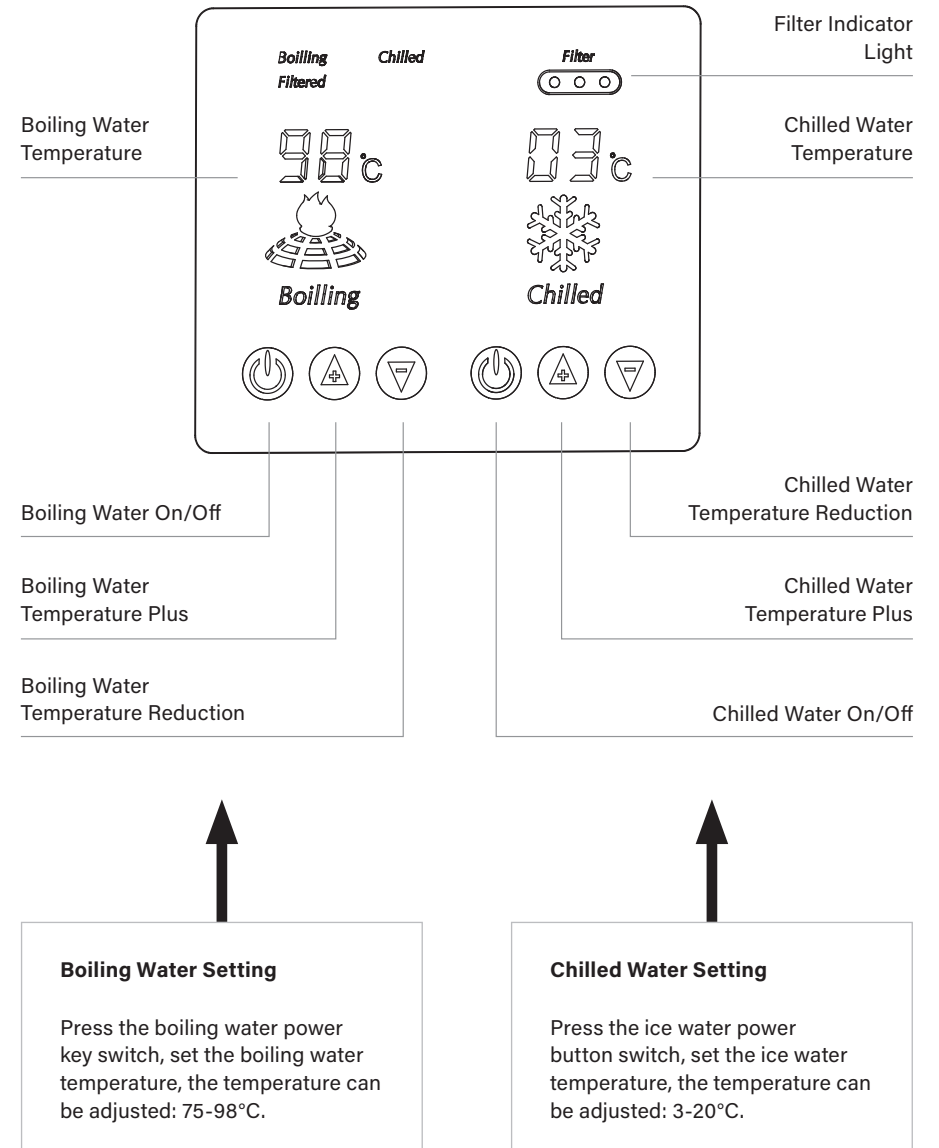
Boilling
Filtered
Chilled
Filter

Filter Indicator Light

Boiling Water Temperature

98°C

03°C

Chilled Water Temperature

Boilling

Chilled

Boiling Water On/Off

Chilled Water Temperature Reduction

Boiling Water Temperature Plus

Chilled Water Temperature Plus

Boiling Water Temperature Reduction

Chilled Water On/Off

**Boiling Water Setting**

Press the boiling water power key switch, set the boiling water temperature, the temperature can be adjusted: 75-98°C.

**Chilled Water Setting**

Press the ice water power button switch, set the ice water temperature, the temperature can be adjusted: 3-20°C.